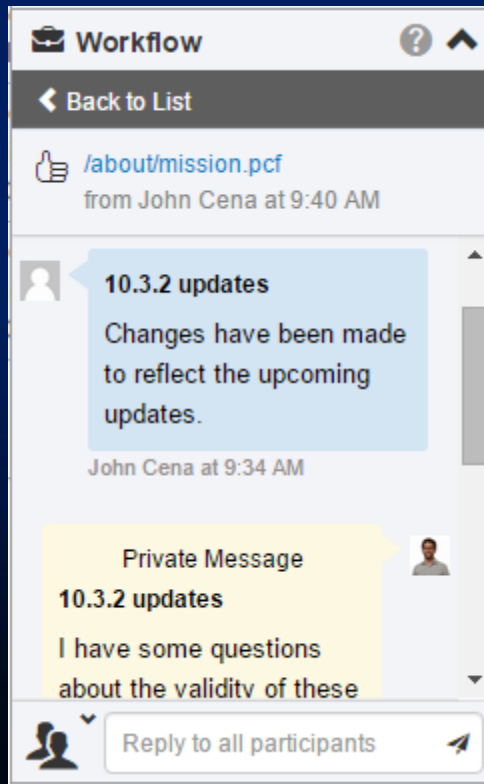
Workflow

Back to List

/about/mission.pcf
from John Cena at 9:40 AM

10.3.2 updates
Changes have been made to reflect the upcoming updates.

John Cena at 9:34 AM

Private Message
10.3.2 updates
I have some questions about the validity of these

Reply to all participants